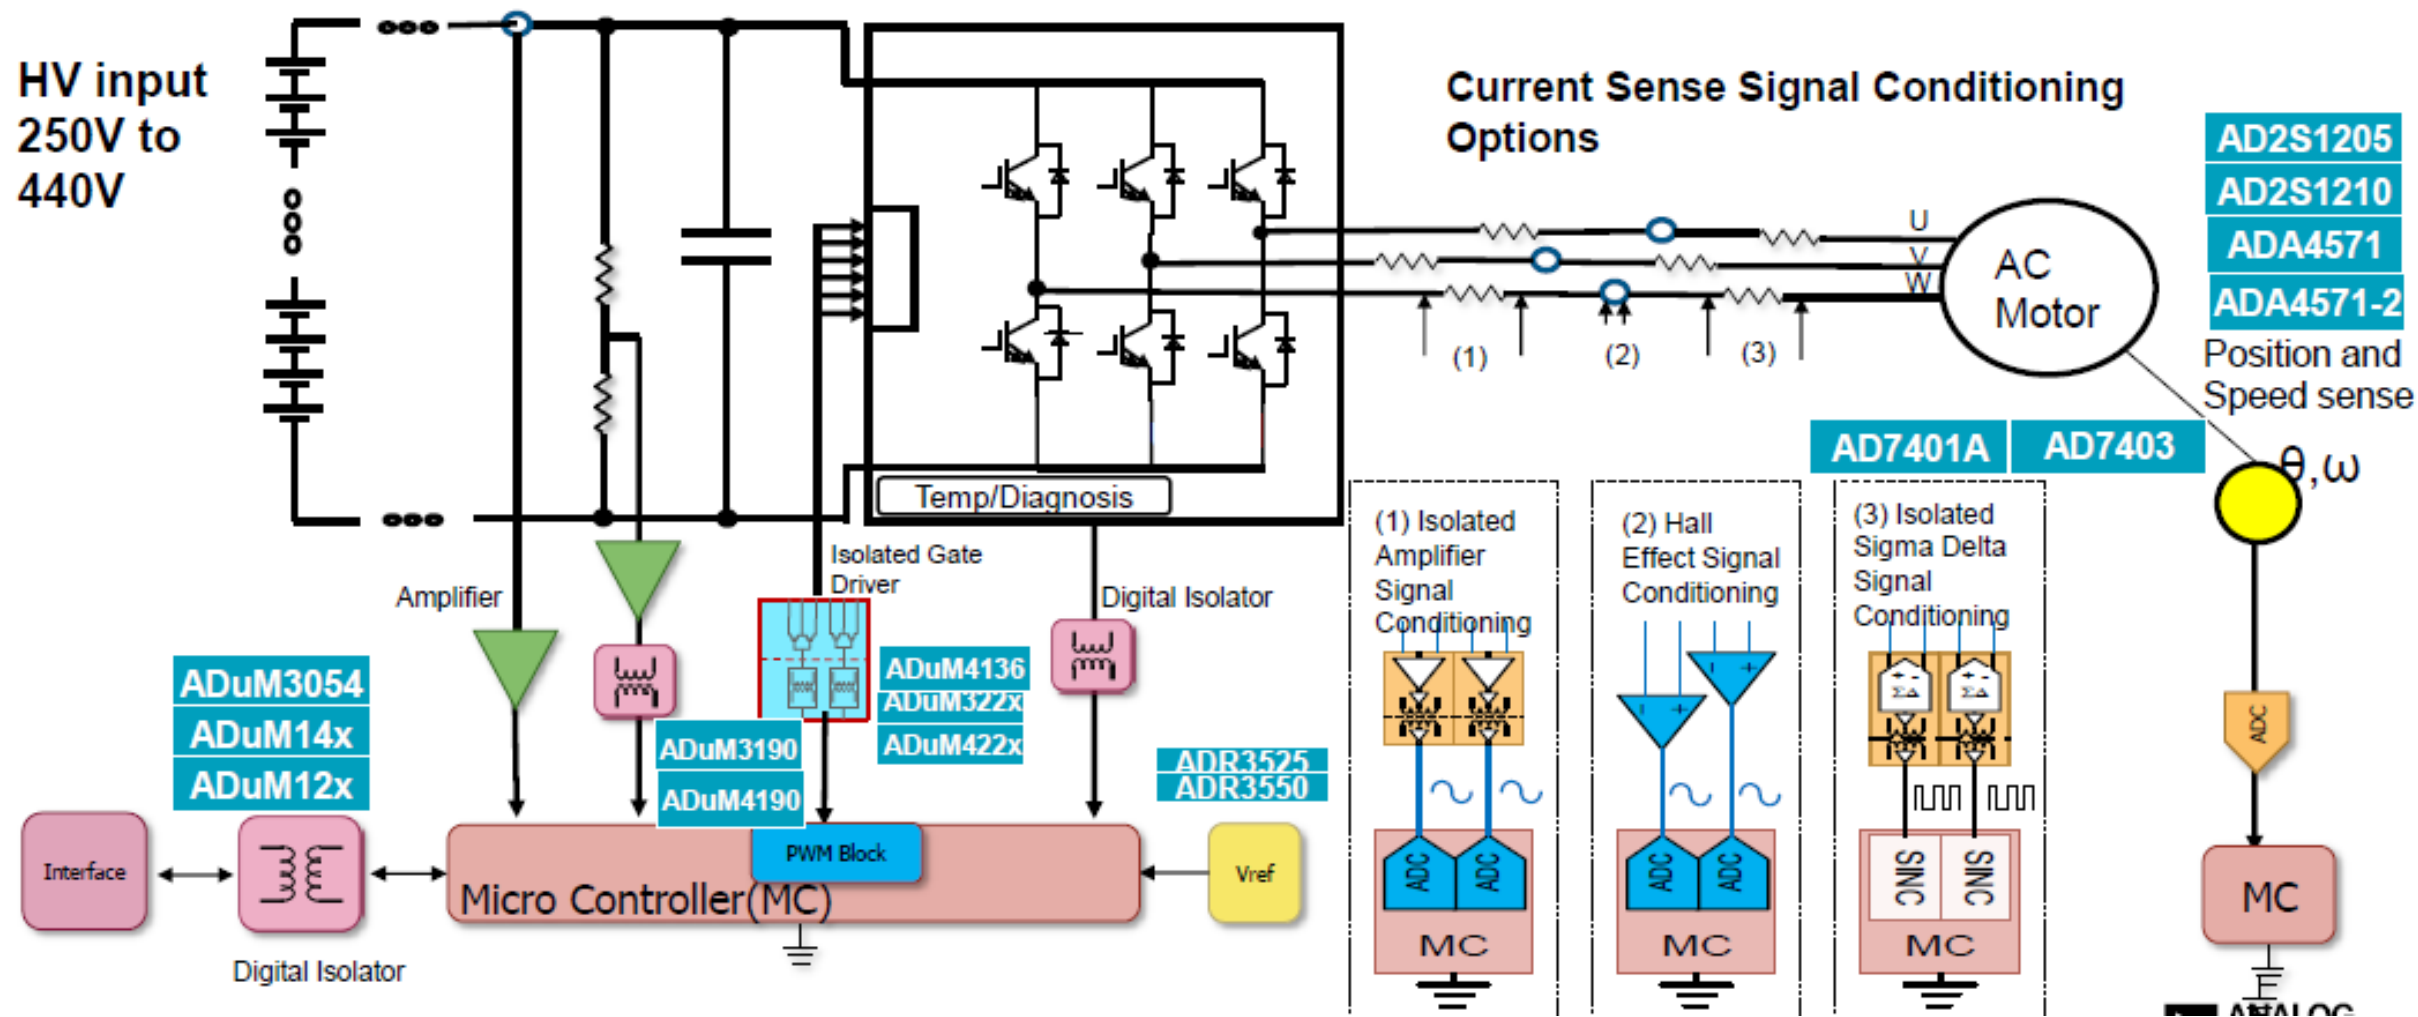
HV input 250V to 440V

Current Sense Signal Conditioning Options

AD2S1205
AD2S1210
ADA4571
ADA4571-2
Position and Speed sense

U
V
W
AC Motor

(1)
(2)
(3)

$\theta,\omega$

Temp/Diagnosis

Isolated Gate Driver

Amplifier

Digital Isolator

AD7401A
AD7403

(1) Isolated Amplifier Signal Conditioning

(2) Hall Effect Signal Conditioning

(3) Isolated Sigma Delta Signal Conditioning

ADuM3054
ADuM14x
ADuM12x

ADuM4136
ADuM322x
ADuM422x

ADuM3190
ADuM4190

ADR3525
ADR3550

Interface

PWM Block

Micro Controller(MC)

Vref

Digital Isolator

ADC
ADC
MC

ADC
ADC
MC

SINC
SINC
MC

ADC
MC

ANALOG